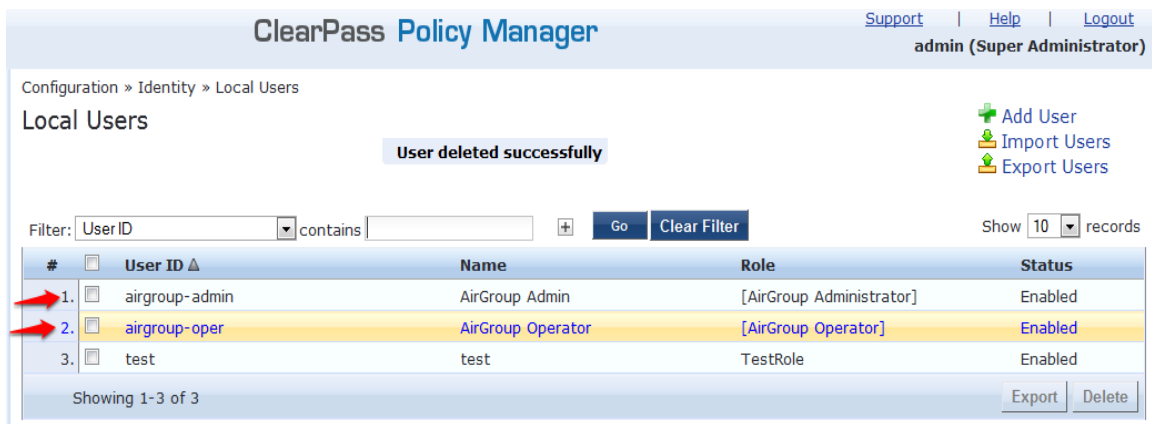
ClearPass Policy Manager

Support | Help | Logout
admin (Super Administrator)

Configuration » Identity » Local Users

Local Users

User deleted successfully

Add User
Import Users
Export Users

Filter: User ID contains + Go Clear Filter

Show 10 records

| # | | User ID ▲ | Name | Role | Status |
|---|---|---|---|---|---|
| 1. | | airgroup-admin | AirGroup Admin | [AirGroup Administrator] | Enabled |
| 2. | | airgroup-oper | AirGroup Operator | [AirGroup Operator] | Enabled |
| 3. | | test | test | TestRole | Enabled |

Showing 1-3 of 3

Export Delete